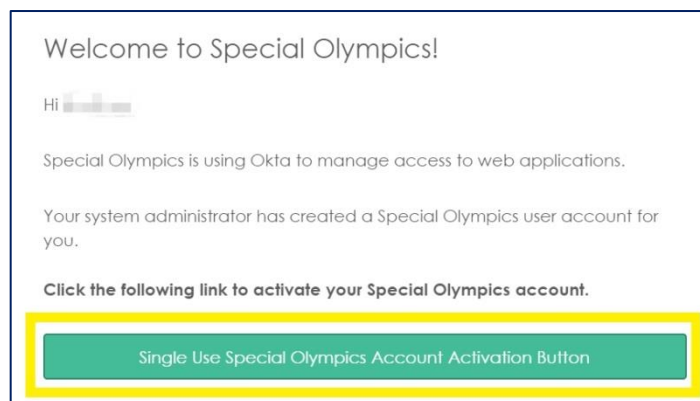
Welcome to Special Olympics!

Hi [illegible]

Special Olympics is using Okta to manage access to web applications.

Your system administrator has created a Special Olympics user account for you.

**Click the following link to activate your Special Olympics account.**

Single Use Special Olympics Account Activation Button